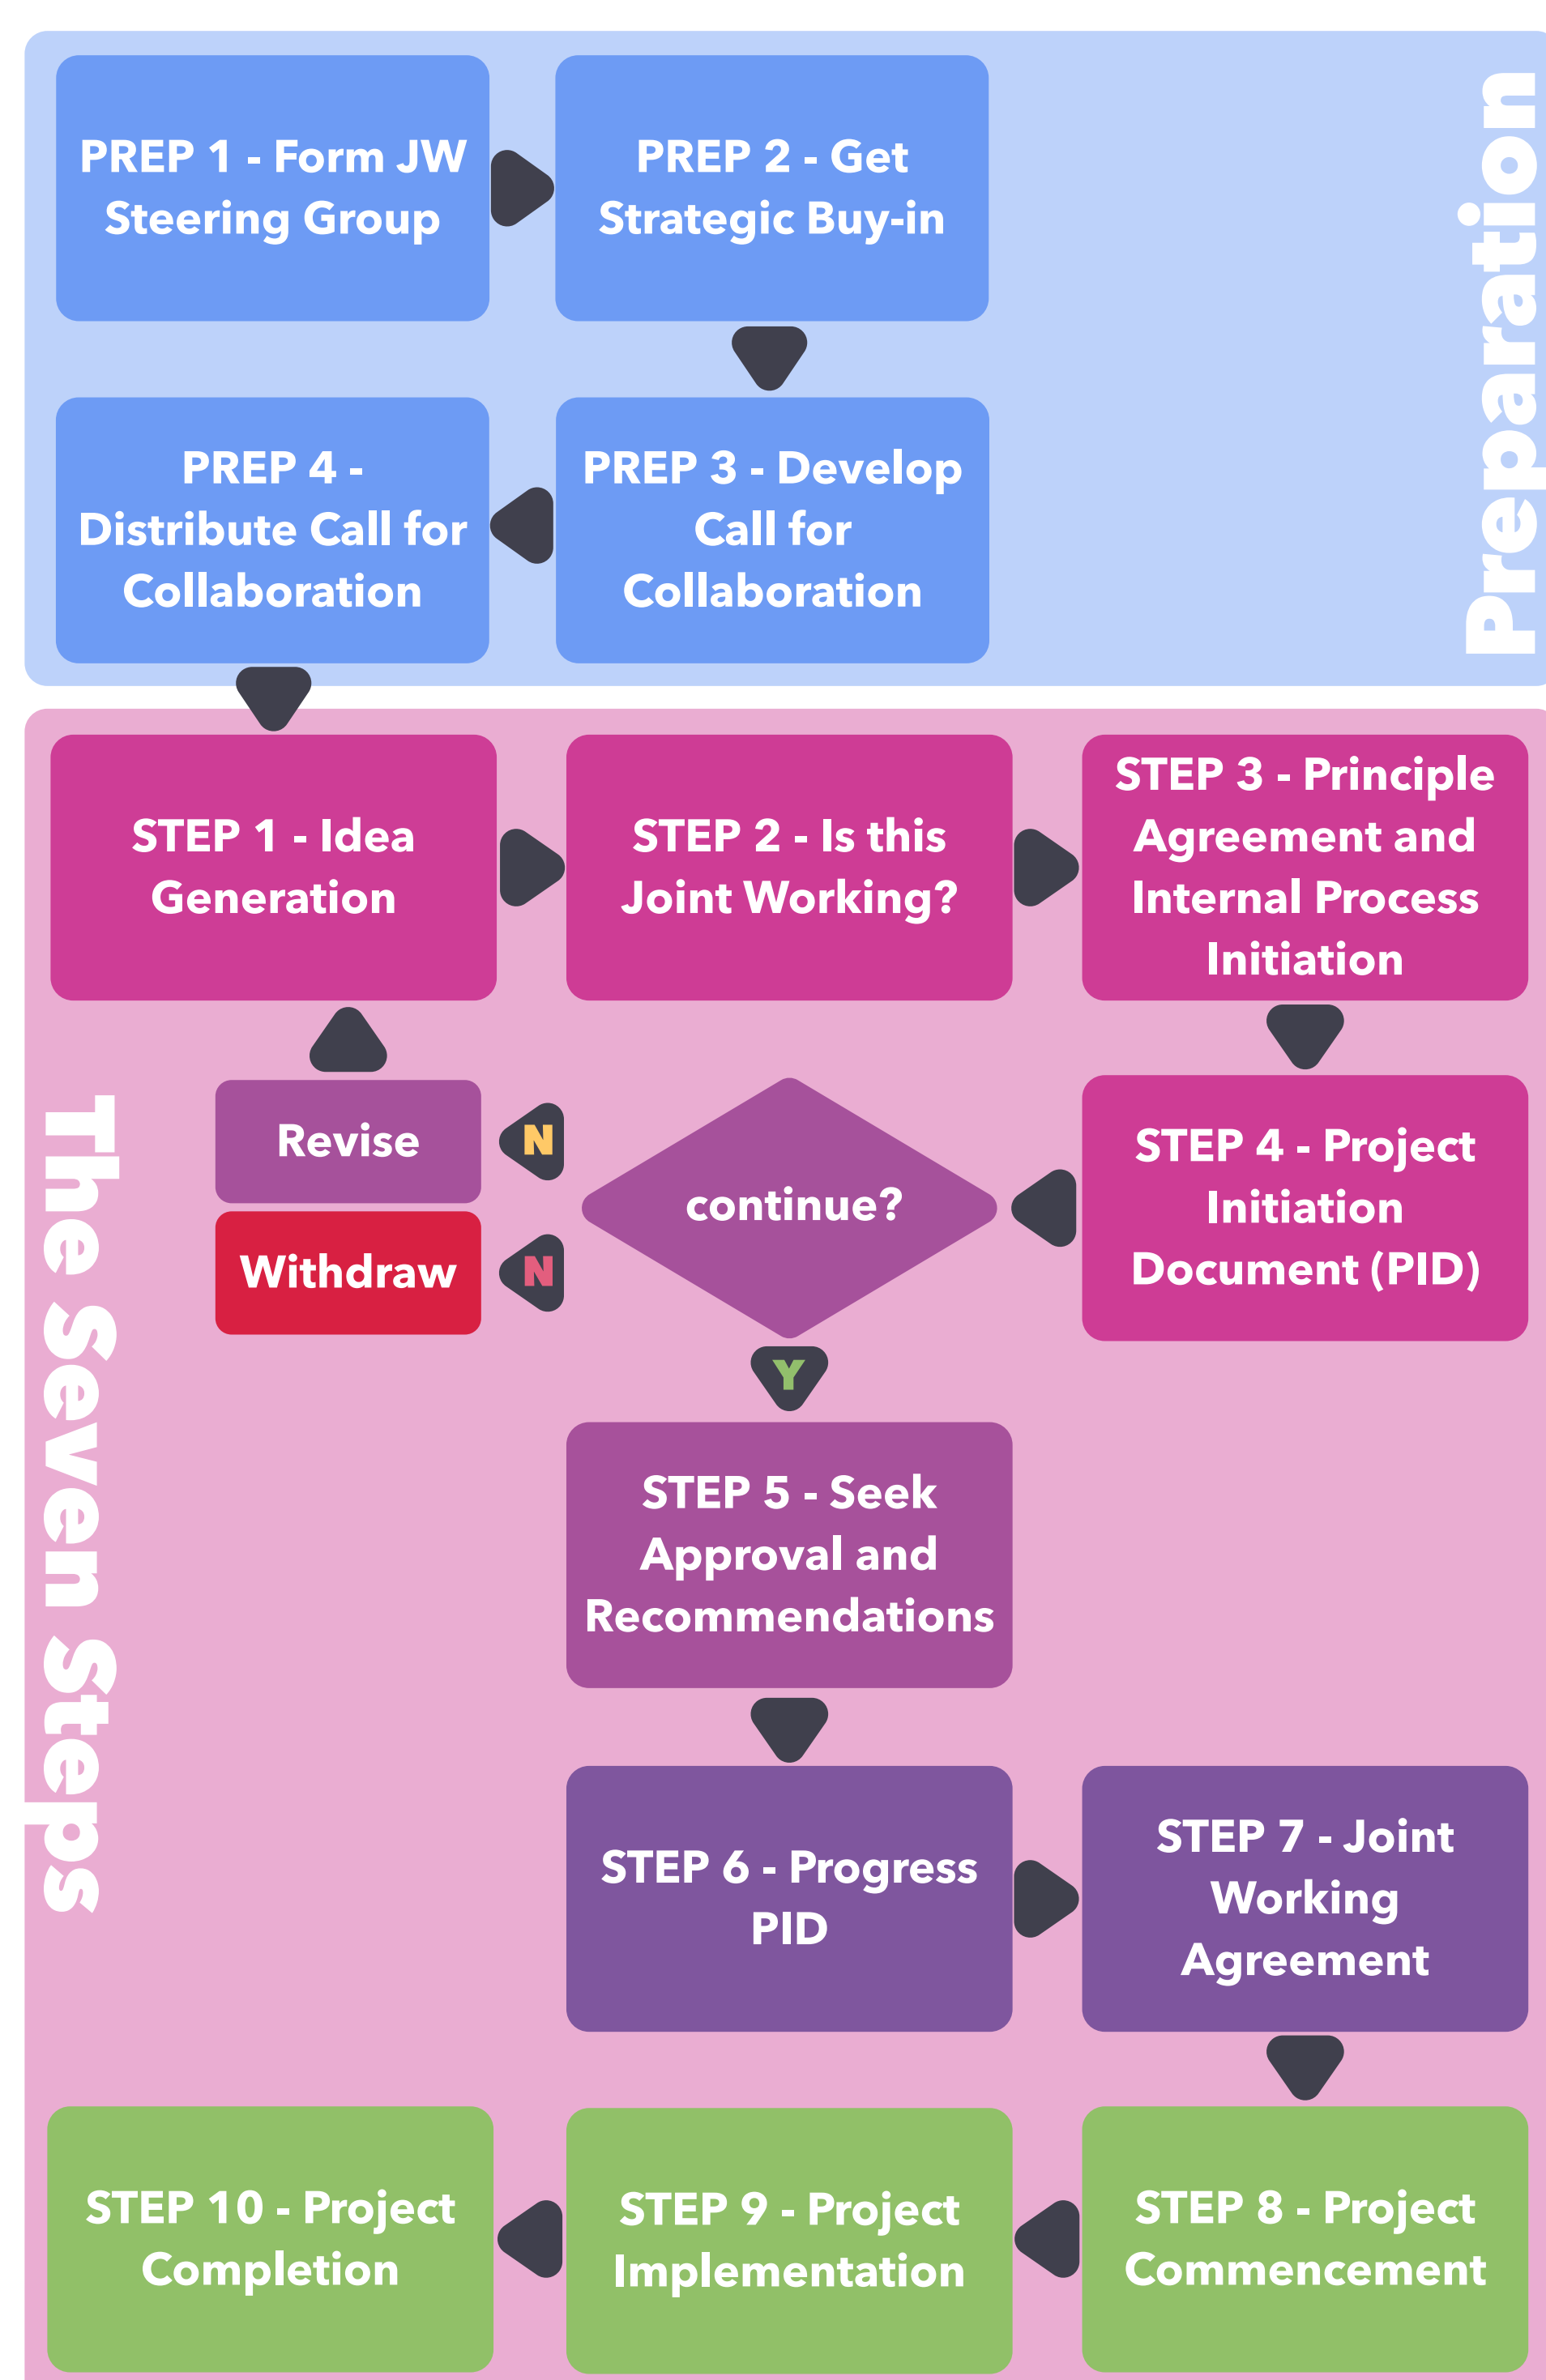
Preparation

PREP 1 - Form JW Steering Group

PREP 2 - Get Strategic Buy-in

PREP 3 - Develop Call for Collaboration

PREP 4 - Distribute Call for Collaboration

The Seven Steps

STEP 1 - Idea Generation

STEP 2 - Is this Joint Working?

STEP 3 - Principle Agreement and Internal Process Initiation

STEP 4 - Project Initiation Document (PID)

continue?

N

Revise

N

Withdraw

Y

STEP 5 - Seek Approval and Recommendations

STEP 6 - Progress PID

STEP 7 - Joint Working Agreement

STEP 8 - Project Commencement

STEP 9 - Project Implementation

STEP 10 - Project Completion